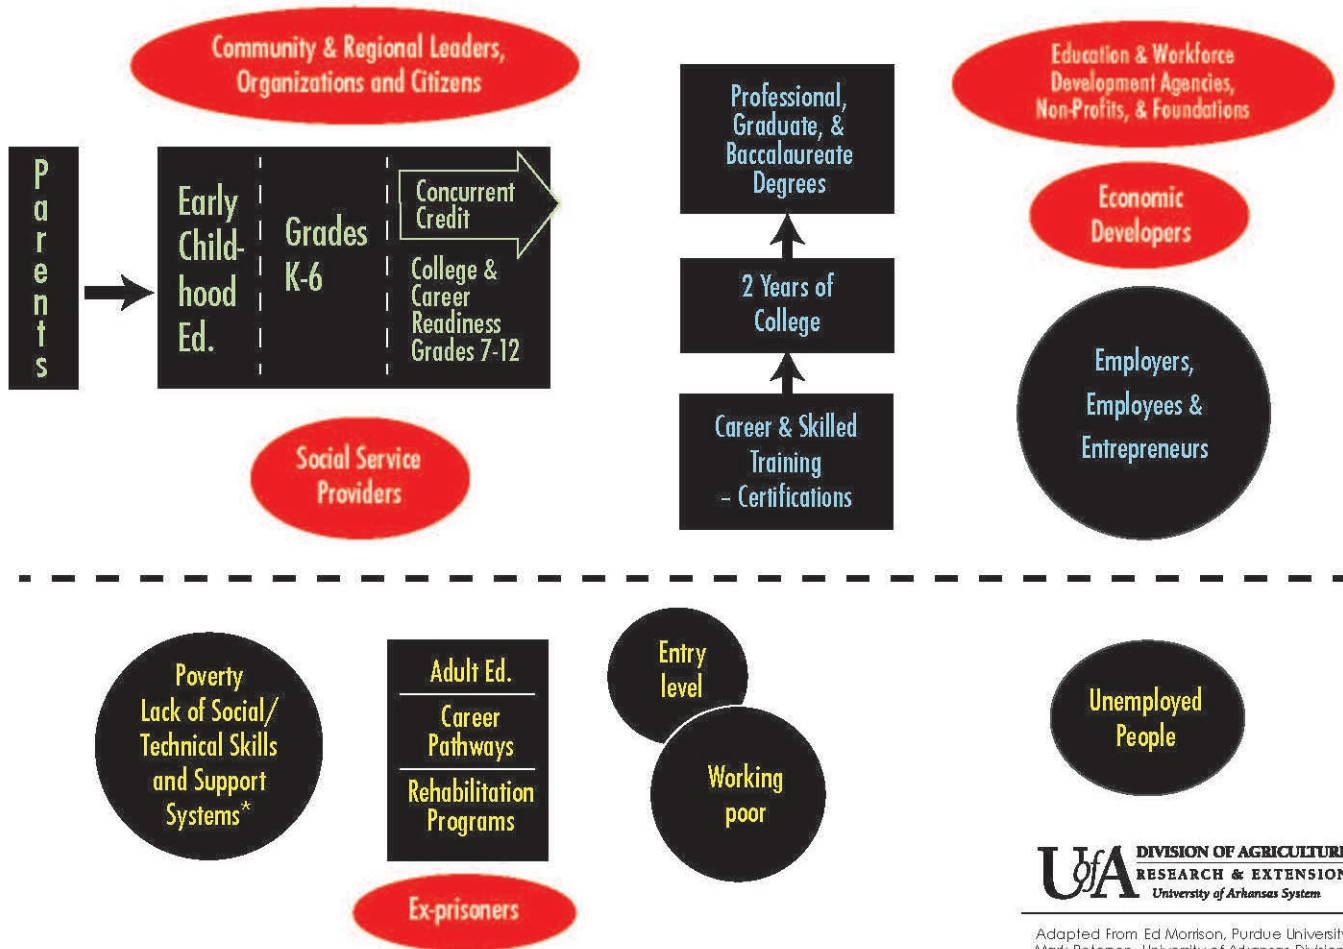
Community & Regional Leaders, Organizations and Citizens

Professional, Graduate, & Baccalaureate Degrees

Education & Workforce Development Agencies, Non-Profits, & Foundations

P a r e n t s

Early Childhood Ed.

Grades K-6

Concurrent Credit

College & Career Readiness Grades 7-12

Economic Developers

2 Years of College

Employers, Employees & Entrepreneurs

Career & Skilled Training - Certifications

Social Service Providers

Poverty Lack of Social/ Technical Skills and Support Systems*

Adult Ed.

Career Pathways

Rehabilitation Programs

Entry level

Working poor

Unemployed People

Ex-prisoners

UofA DIVISION OF AGRICULTUR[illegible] RESEARCH & EXTENSIO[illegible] University of Arkansas System

Adapted From Ed Morrison, Purdue Universit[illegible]
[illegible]